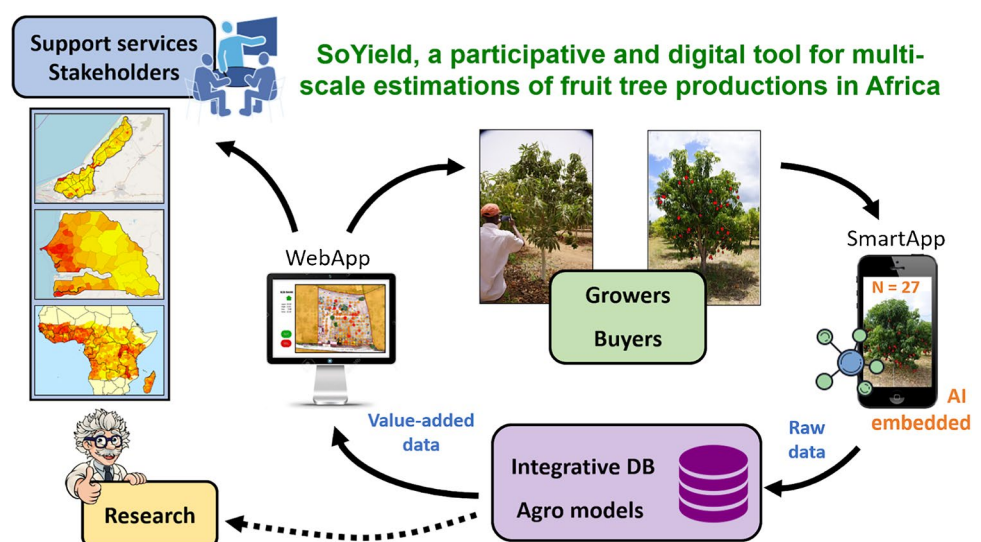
Support services
Stakeholders

SoYield, a participative and digital tool for multi-scale estimations of fruit tree productions in Africa

WebApp

Growers
Buyers

SmartApp

N = 27

AI
embedded

Raw
data

Value-added
data

Integrative DB
Agro models

Research